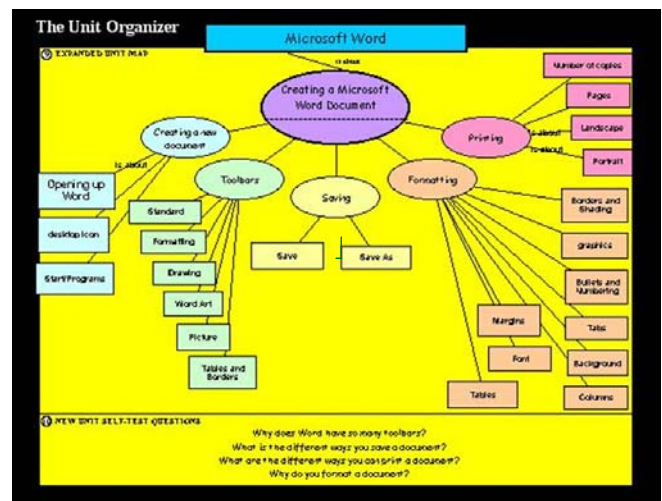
The Unit Organizer

9 EXPANDED UNIT MAP

Microsoft Word

is about

Creating a Microsoft Word Document

Creating a new document

is about

Opening up Word

desktop icon

Start/Programs

Toolbars

Standard

Formatting

Drawing

Word Art

Picture

Tables and Borders

Saving

Save

Save As

Formatting

Margins

Font

Tables

Borders and Shading

graphics

Bullets and Numbering

Tabs

Background

Columns

Printing

is about

is about

Number of copies

Pages

Landscape

Portrait

10 NEW UNIT SELF-TEST QUESTIONS

Why does Word have so many toolbars?
What is the different ways you save a document?
What are the different ways you can print a document?
Why do you format a document?